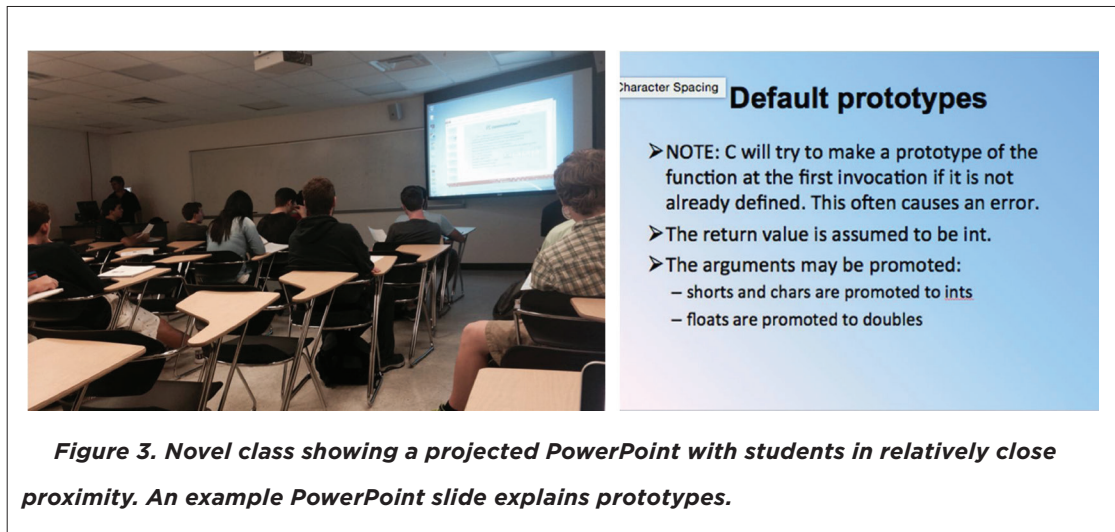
Character Spacing

Default prototypes

➢NOTE: C will try to make a prototype of the function at the first invocation if it is not already defined. This often causes an error.

➢The return value is assumed to be int.

➢The arguments may be promoted:
– shorts and chars are promoted to ints
– floats are promoted to doubles

Figure 3. Novel class showing a projected PowerPoint with students in relatively close proximity. An example PowerPoint slide explains prototypes.